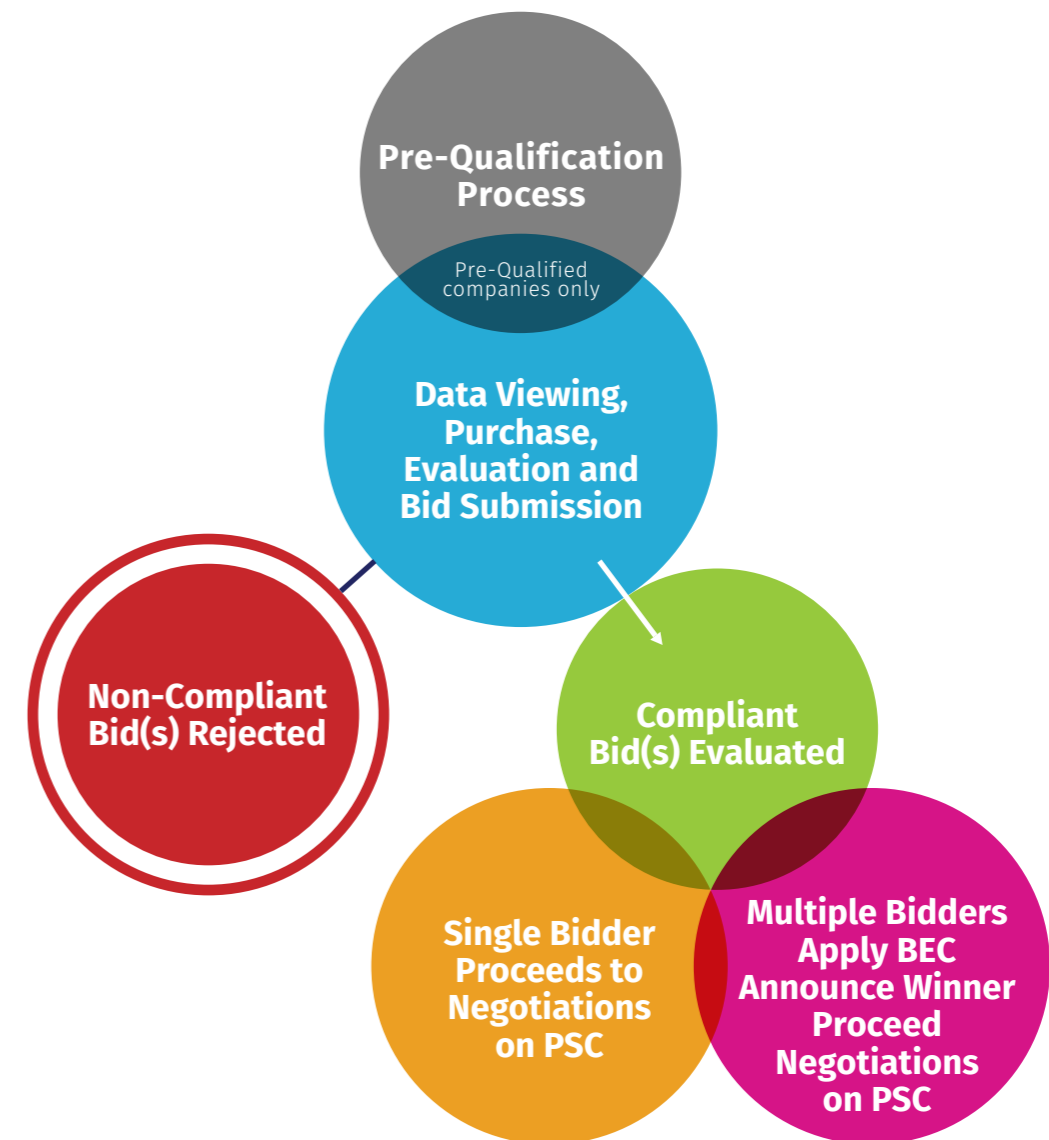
Pre-Qualification Process

Pre-Qualified companies only

Data Viewing, Purchase, Evaluation and Bid Submission

Non-Compliant Bid(s) Rejected

Compliant Bid(s) Evaluated

Single Bidder Proceeds to Negotiations on PSC

Multiple Bidders Apply BEC Announce Winner Proceed Negotiations on PSC